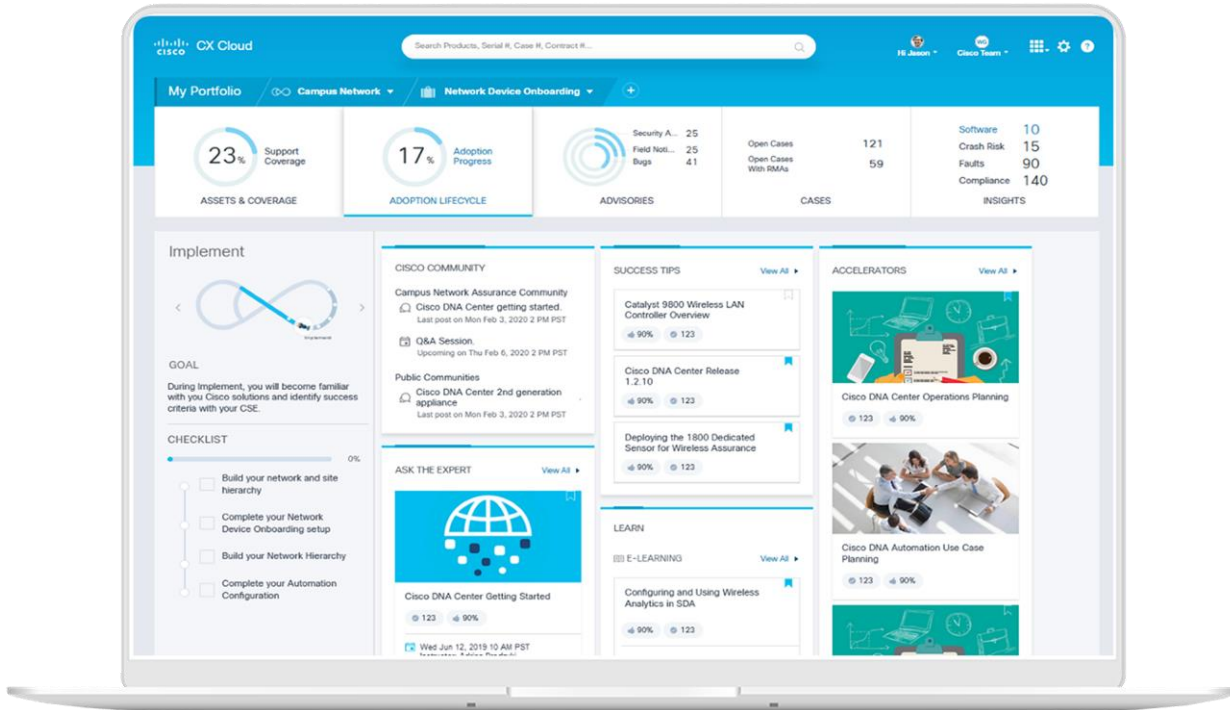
CISCO CX Cloud

Search Products, Serial #, Case #, Contract #...

Hi Jason

Cisco Team

My Portfolio

Campus Network

Network Device Onboarding

23%
Support Coverage
ASSETS & COVERAGE

17%
Adoption Progress
ADOPTION LIFECYCLE

Security A... 25
Field Noti... 25
Bugs 41
ADVISORIES

Open Cases 121
Open Cases With RMAs 59
CASES

Software 10
Crash Risk 15
Faults 90
Compliance 140
INSIGHTS

Implement

Implement

GOAL

During Implement, you will become familiar with you Cisco solutions and identify success criteria with your CSE.

CHECKLIST

0%

Build your network and site hierarchy

Complete your Network Device Onboarding setup

Build your Network Hierarchy

Complete your Automation Configuration

CISCO COMMUNITY

Campus Network Assurance Community

Cisco DNA Center getting started.
Last post on Mon Feb 3, 2020 2 PM PST

Q&A Session.
Upcoming on Thu Feb 6, 2020 2 PM PST

Public Communities

Cisco DNA Center 2nd generation appliance
Last post on Mon Feb 3, 2020 2 PM PST

ASK THE EXPERT
View All

Cisco DNA Center Getting Started
123
90%

Wed Jun 12, 2019 10 AM PST
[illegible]

SUCCESS TIPS
View All

Catalyst 9800 Wireless LAN Controller Overview
90%
123

Cisco DNA Center Release 1.2.10
90%
123

Deploying the 1800 Dedicated Sensor for Wireless Assurance
90%
123

LEARN

E-LEARNING
View All

Configuring and Using Wireless Analytics in SDA
90%
123

ACCELERATORS
View All

Cisco DNA Center Operations Planning
123
90%

Cisco DNA Automation Use Case Planning
123
90%